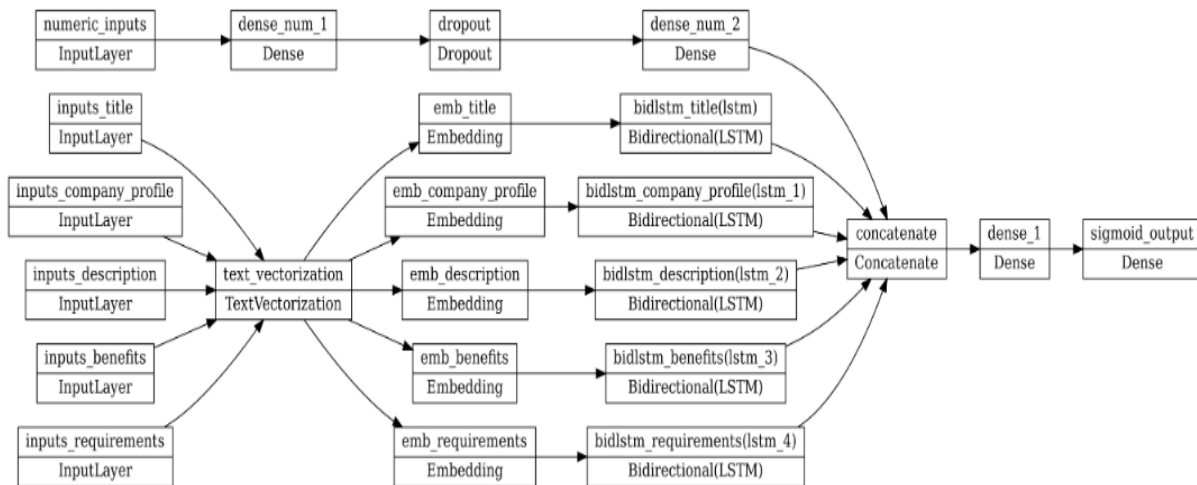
numeric_inputs
InputLayer

dense_num_1
Dense

dropout
Dropout

dense_num_2
Dense

inputs_title
InputLayer

emb_title
Embedding

bidlstm_title(lstm)
Bidirectional(LSTM)

inputs_company_profile
InputLayer

emb_company_profile
Embedding

bidlstm_company_profile(lstm_1)
Bidirectional(LSTM)

concatenate
Concatenate

dense_1
Dense

sigmoid_output
Dense

inputs_description
InputLayer

text_vectorization
TextVectorization

emb_description
Embedding

bidlstm_description(lstm_2)
Bidirectional(LSTM)

inputs_benefits
InputLayer

emb_benefits
Embedding

bidlstm_benefits(lstm_3)
Bidirectional(LSTM)

inputs_requirements
InputLayer

emb_requirements
Embedding

bidlstm_requirements(lstm_4)
Bidirectional(LSTM)